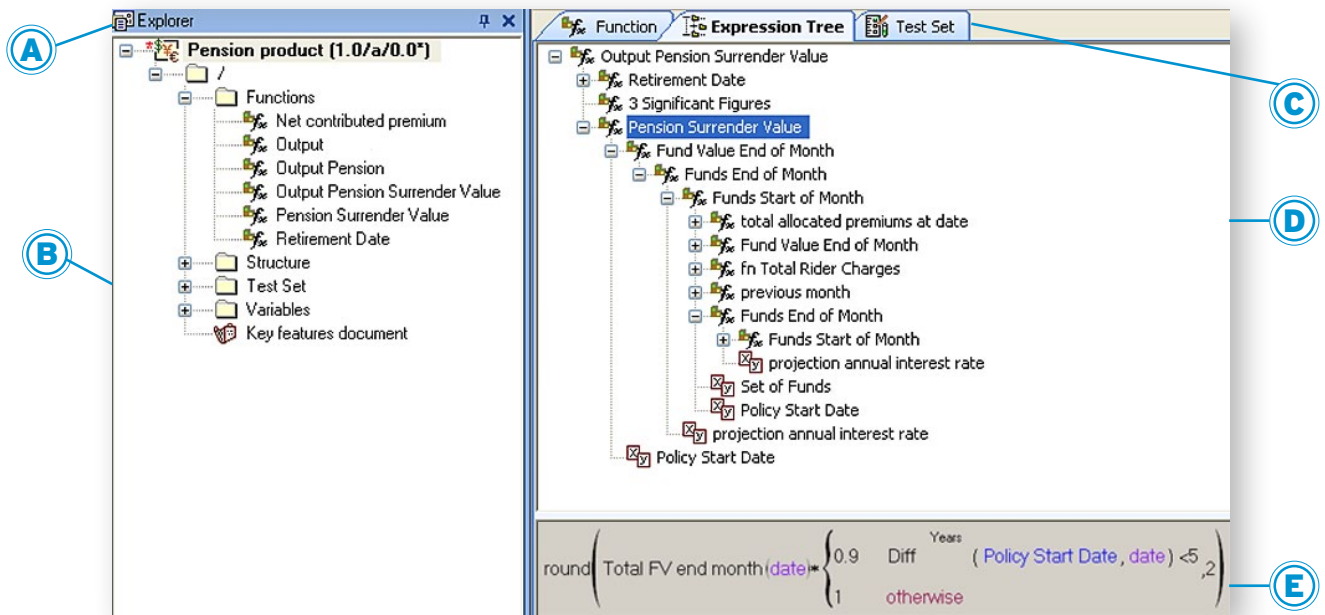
A

Explorer

Pension product (1.0/a/0.0*)

/

Functions

Net contributed premium

Output

Output Pension

Output Pension Surrender Value

Pension Surrender Value

Retirement Date

Structure

Test Set

Variables

Key features document

B

Function

Expression Tree

Test Set

C

Output Pension Surrender Value

Retirement Date

3 Significant Figures

Pension Surrender Value

Fund Value End of Month

Funds End of Month

Funds Start of Month

total allocated premiums at date

Fund Value End of Month

fn Total Rider Charges

previous month

Funds End of Month

Funds Start of Month

projection annual interest rate

Set of Funds

Policy Start Date

projection annual interest rate

Policy Start Date

D

round ( Total FV end month (date) * { 0.9 Diff Years ( Policy Start Date , date ) <5 ; 1 otherwise ,2 )

E